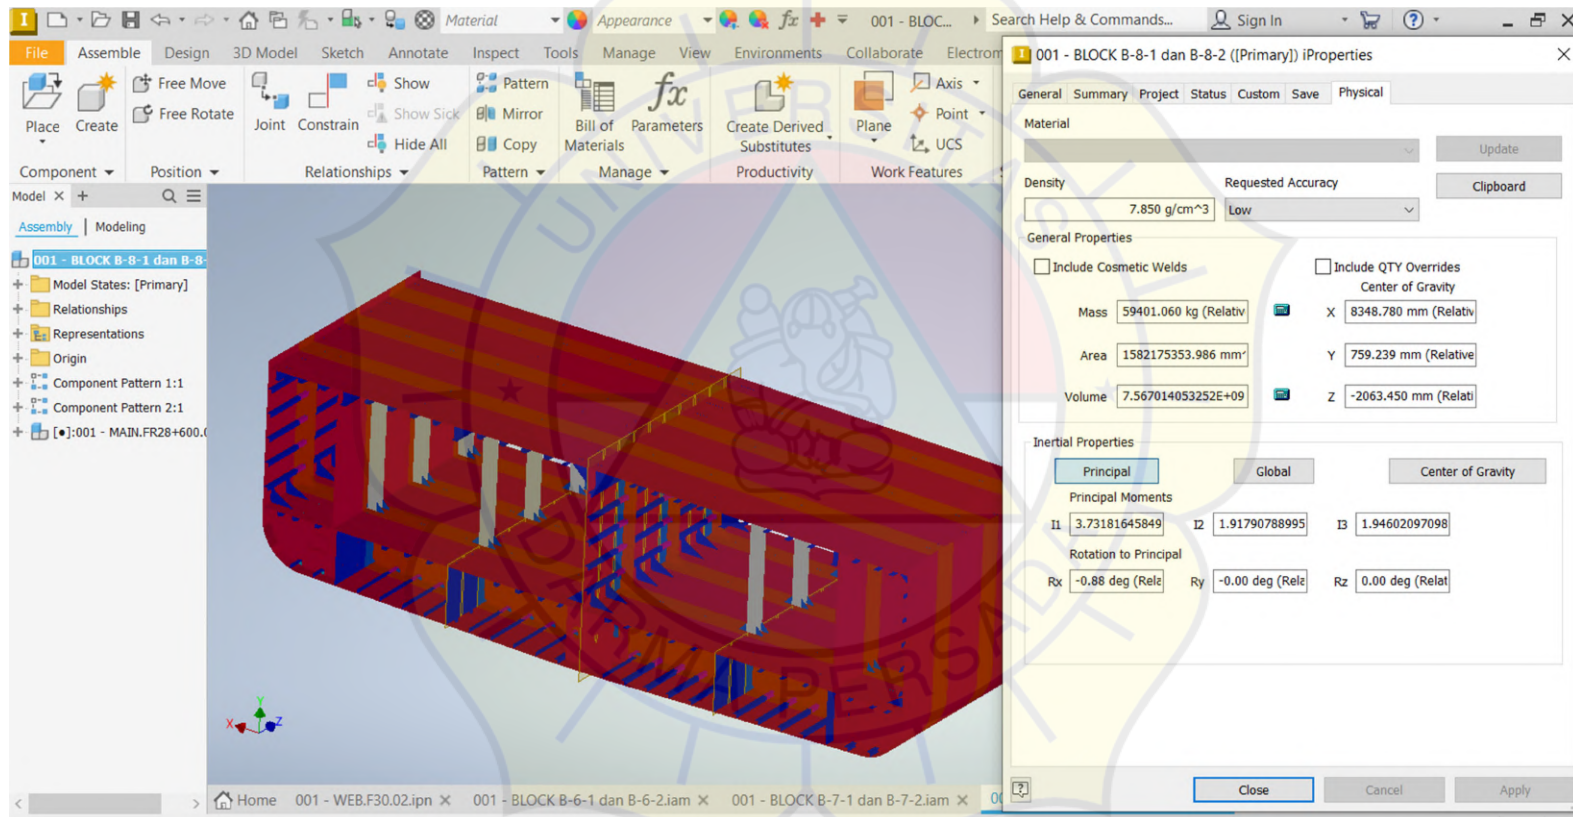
Material Appearance 001 - BLOC... Search Help & Commands... Sign In

File Assemble Design 3D Model Sketch Annotate Inspect Tools Manage View Environments Collaborate Electrom

Place Create Free Move Free Rotate Joint Constrain Show Show Sick Hide All Pattern Mirror Copy Bill of Materials Parameters Create Derived Substitutes Plane Axis Point UCS

Component Position Relationships Pattern Manage Productivity Work Features

Model × +

Assembly | Modeling

001 - BLOCK B-8-1 dan B-8-
Model States: [Primary]
Relationships
Representations
Origin
Component Pattern 1:1
Component Pattern 2:1
[•]:001 - MAIN.FR28+600.(

Home 001 - WEB.F30.02.ipn × 001 - BLOCK B-6-1 dan B-6-2.iam × 001 - BLOCK B-7-1 dan B-7-2.iam × 00

001 - BLOCK B-8-1 dan B-8-2 ([Primary]) iProperties

General Summary Project Status Custom Save Physical

Material

Update

Density 7.850 g/cm^3 Requested Accuracy Low Clipboard

General Properties

Include Cosmetic Welds Include QTY Overrides

Center of Gravity

Mass 59401.060 kg (Relativ X 8348.780 mm (Relativ

Area 1582175353.986 mm' Y 759.239 mm (Relative

Volume 7.567014053252E+09 Z -2063.450 mm (Relati

Inertial Properties

Principal Global Center of Gravity

Principal Moments

I1 3.73181645849 I2 1.91790788995 I3 1.94602097098

Rotation to Principal

Rx -0.88 deg (Rela Ry -0.00 deg (Rela Rz 0.00 deg (Relat

Close Cancel Apply